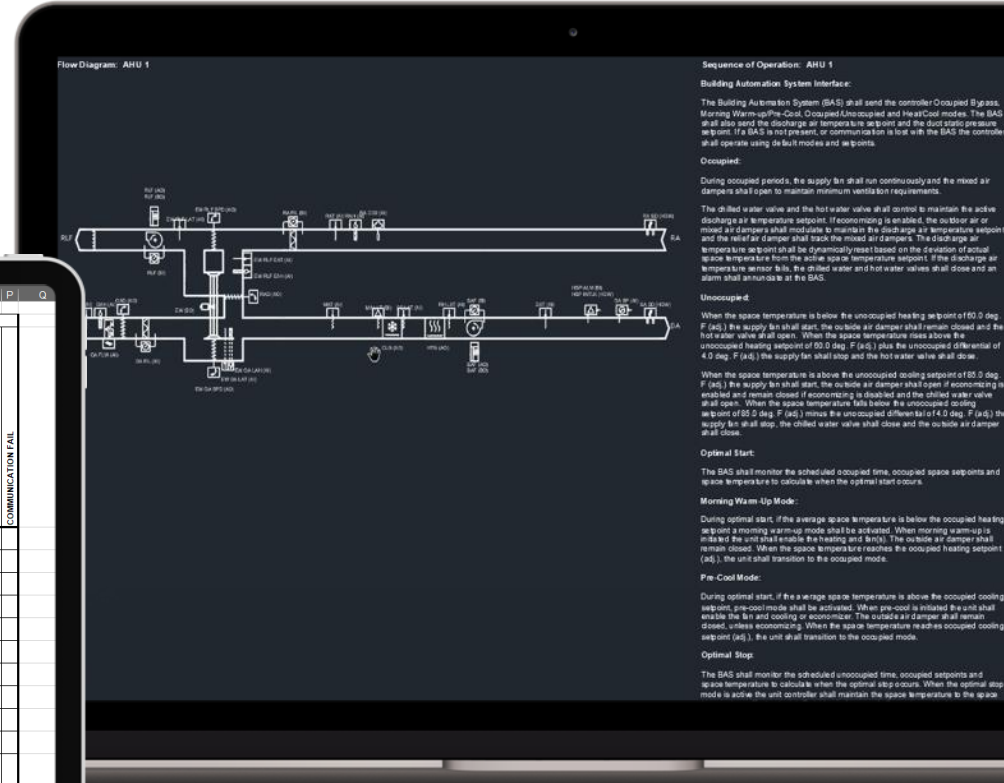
Flow Diagram: AHU 1

RLF

RA

OA

SA

P
Q

COMMUNICATION FAIL

Sequence of Operation: AHU 1

Building Automation System Interface:

The Building Automation System (BAS) shall send the controller Occupied Bypass, Morning Warm-up/Pre-Cool, Occupied/Unoccupied and Heat/Cool modes. The BAS shall also send the discharge air temperature setpoint and the duct static pressure setpoint. If a BAS is not present, or communication is lost with the BAS the controller shall operate using default modes and setpoints.

Occupied:

During occupied periods, the supply fan shall run continuously and the mixed air dampers shall open to maintain minimum ventilation requirements.

The chilled water valve and the hot water valve shall control to maintain the active discharge air temperature setpoint. If economizing is enabled, the outdoor air or mixed air dampers shall modulate to maintain the discharge air temperature setpoint and the relief air damper shall track the mixed air dampers. The discharge air temperature setpoint shall be dynamically reset based on the deviation of actual space temperature from the active space temperature setpoint. If the discharge air temperature sensor fails, the chilled water and hot water valves shall close and an alarm shall annunciate at the BAS.

Unoccupied:

When the space temperature is below the unoccupied heating setpoint of 60.0 deg. F (adj.) the supply fan shall start, the outside air damper shall remain closed and the hot water valve shall open. When the space temperature rises above the unoccupied heating setpoint of 60.0 deg. F (adj.) plus the unoccupied differential of 4.0 deg. F (adj.) the supply fan shall stop and the hot water valve shall close.

When the space temperature is above the unoccupied cooling setpoint of 85.0 deg. F (adj.) the supply fan shall start, the outside air damper shall open if economizing is enabled and remain closed if economizing is disabled and the chilled water valve shall open. When the space temperature falls below the unoccupied cooling setpoint of 85.0 deg. F (adj.) minus the unoccupied differential of 4.0 deg. F (adj.) the supply fan shall stop, the chilled water valve shall close and the outside air damper shall close.

Optimal Start:

The BAS shall monitor the scheduled occupied time, occupied space setpoints and space temperature to calculate when the optimal start occurs.

Morning Warm-Up Mode:

During optimal start, if the average space temperature is below the occupied heating setpoint a morning warm-up mode shall be activated. When morning warm-up is initiated the unit shall enable the heating and fan(s). The outside air damper shall remain closed. When the space temperature reaches the occupied heating setpoint (adj.), the unit shall transition to the occupied mode.

Pre-Cool Mode:

During optimal start, if the average space temperature is above the occupied cooling setpoint, pre-cool mode shall be activated. When pre-cool is initiated the unit shall enable the fan and cooling or economizer. The outside air damper shall remain closed, unless economizing. When the space temperature reaches occupied cooling setpoint (adj.), the unit shall transition to the occupied mode.

Optimal Stop:

The BAS shall monitor the scheduled unoccupied time, occupied setpoints and space temperature to calculate when the optimal stop occurs. When the optimal stop mode is active the unit controller shall maintain the space temperature to the space